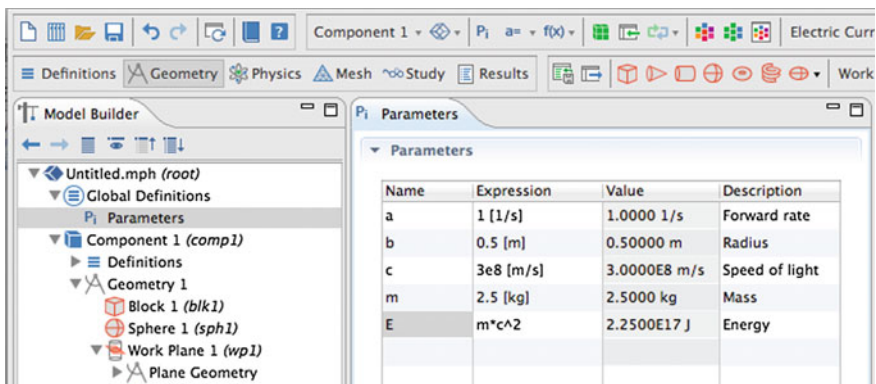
Component 1 ▾ Pi a= ▾ f(x) ▾ Electric Curr

Definitions Geometry Physics Mesh Study Results Work

Model Builder

Untitled.mph *(root)*
Global Definitions
Pi Parameters
Component 1 *(comp1)*
Definitions
Geometry 1
Block 1 *(blk1)*
Sphere 1 *(sph1)*
Work Plane 1 *(wp1)*
Plane Geometry

Pi Parameters

Parameters

| Name | Expression | Value | Description |
|---|---|---|---|
| a | 1 [1/s] | 1.0000 1/s | Forward rate |
| b | 0.5 [m] | 0.50000 m | Radius |
| c | 3e8 [m/s] | 3.0000E8 m/s | Speed of light |
| m | 2.5 [kg] | 2.5000 kg | Mass |
| E | m*c^2 | 2.2500E17 J | Energy |